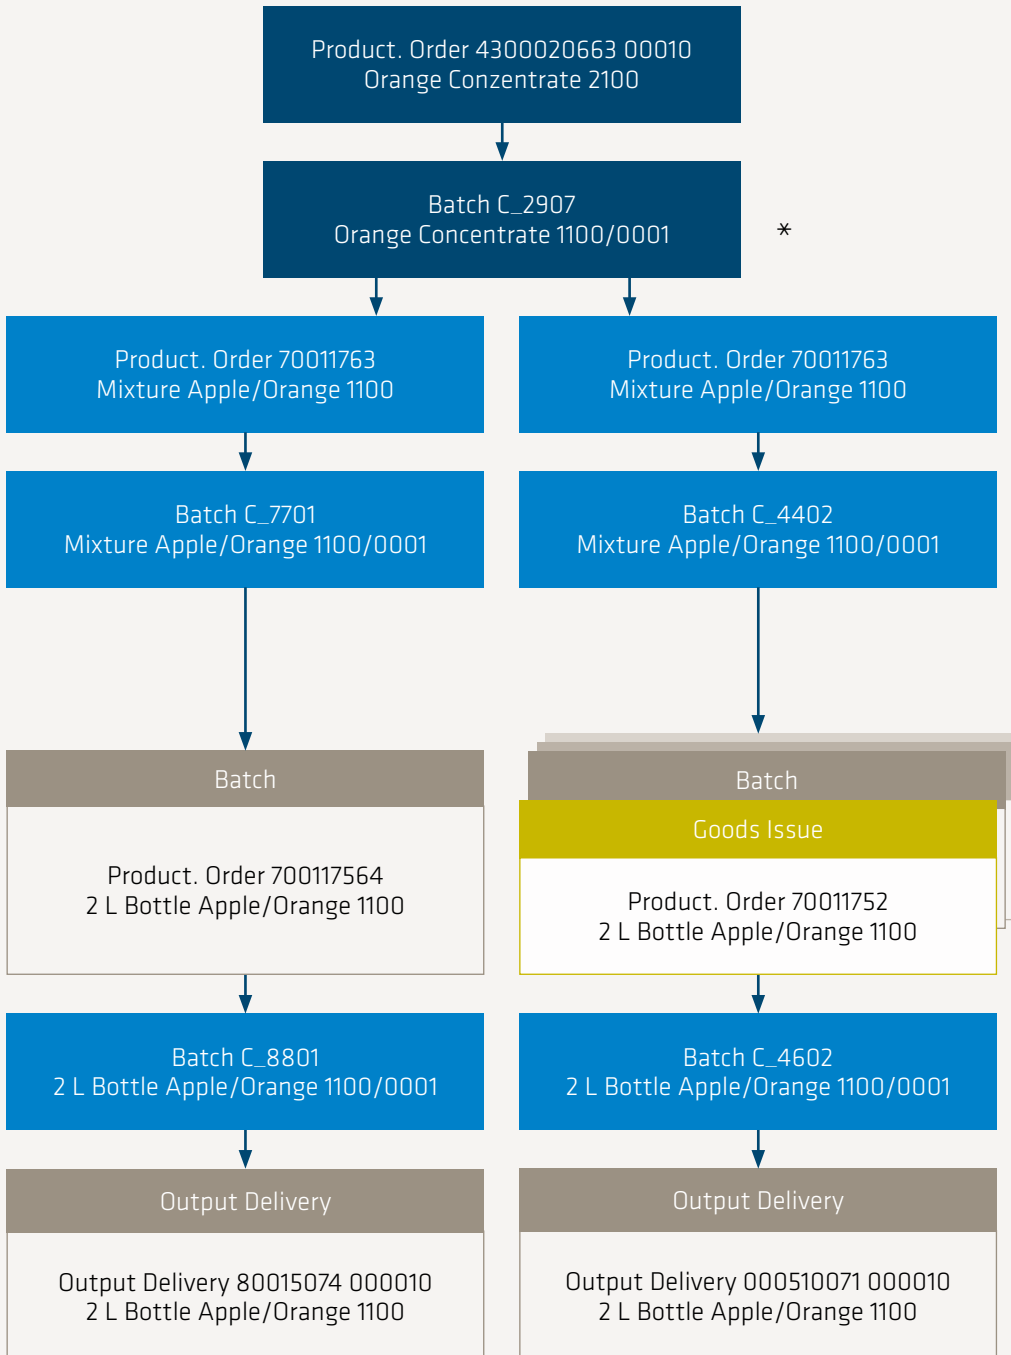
Product. Order 4300020663 00010
Orange Conzentrate 2100

Batch C_2907
Orange Concentrate 1100/0001

*

Product. Order 70011763
Mixture Apple/Orange 1100

Product. Order 70011763
Mixture Apple/Orange 1100

Batch C_7701
Mixture Apple/Orange 1100/0001

Batch C_4402
Mixture Apple/Orange 1100/0001

Batch

Product. Order 700117564
2 L Bottle Apple/Orange 1100

Batch

Goods Issue

Product. Order 70011752
2 L Bottle Apple/Orange 1100

Batch C_8801
2 L Bottle Apple/Orange 1100/0001

Batch C_4602
2 L Bottle Apple/Orange 1100/0001

Output Delivery

Output Delivery 80015074 000010
2 L Bottle Apple/Orange 1100

Output Delivery

Output Delivery 000510071 000010
2 L Bottle Apple/Orange 1100